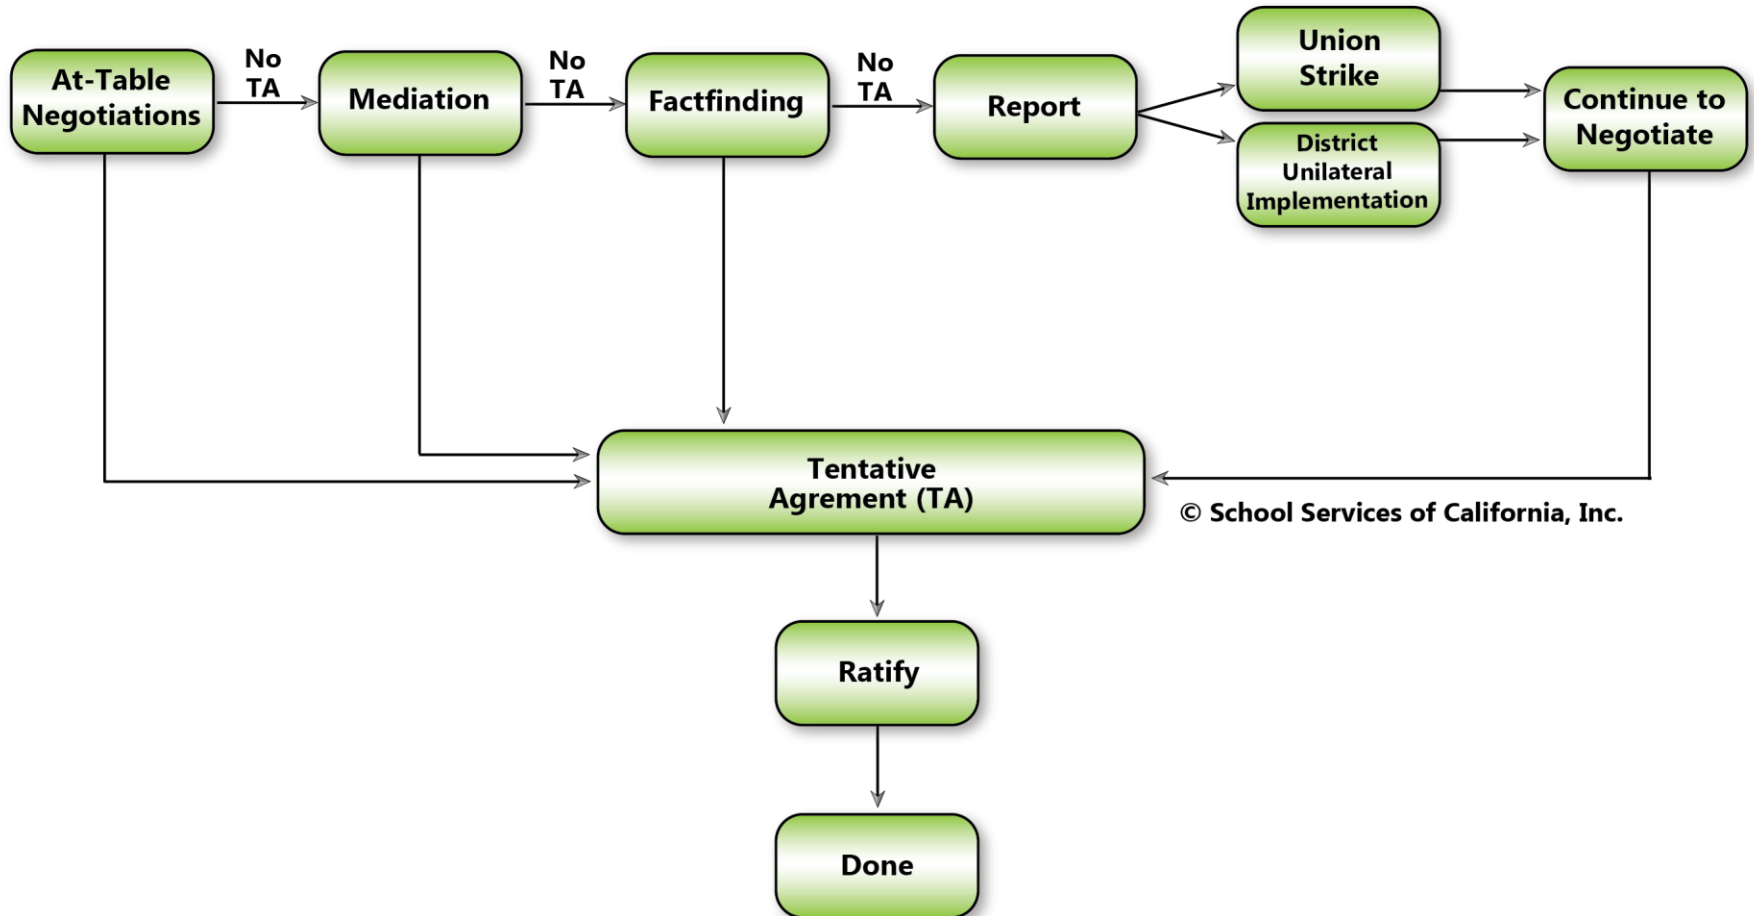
At-Table Negotiations

No TA

Mediation

No TA

Factfinding

No TA

Report

Union Strike

District Unilateral Implementation

Continue to Negotiate

Tentative Agrement (TA)

© School Services of California, Inc.

Ratify

Done